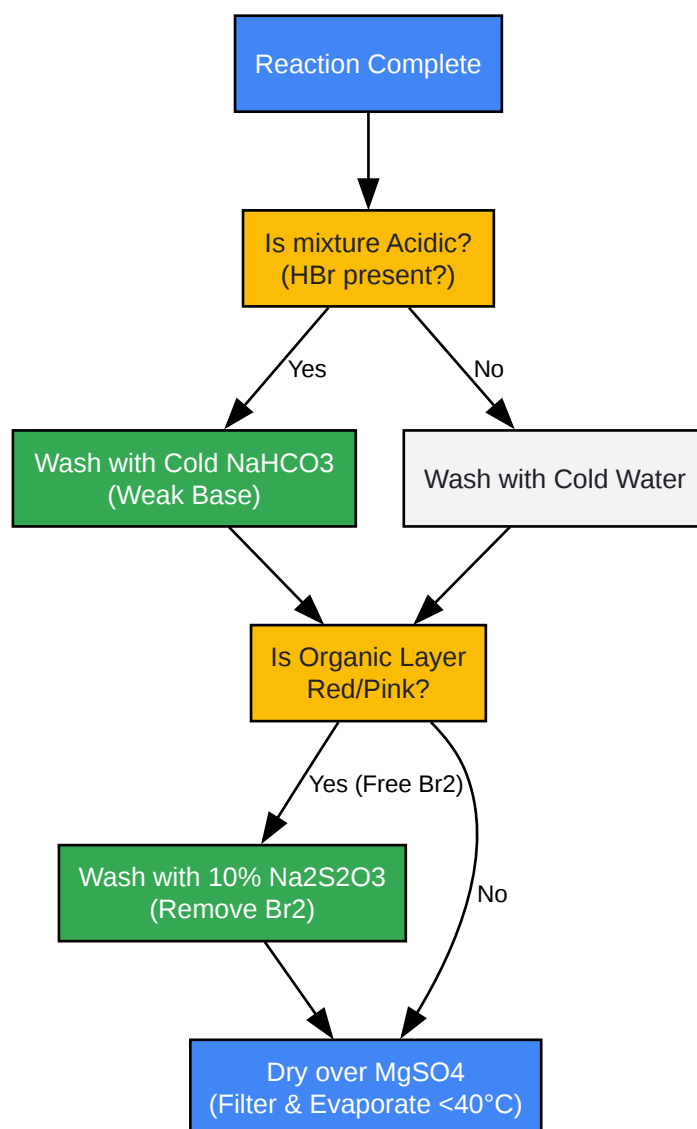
Reaction Complete

Is mixture Acidic?
(HBr present?)

Yes

No

Wash with Cold NaHCO3
(Weak Base)

Wash with Cold Water

Is Organic Layer
Red/Pink?

Yes (Free Br2)

No

Wash with 10% Na2S2O3
(Remove Br2)

Dry over MgSO4
(Filter & Evaporate <40°C)